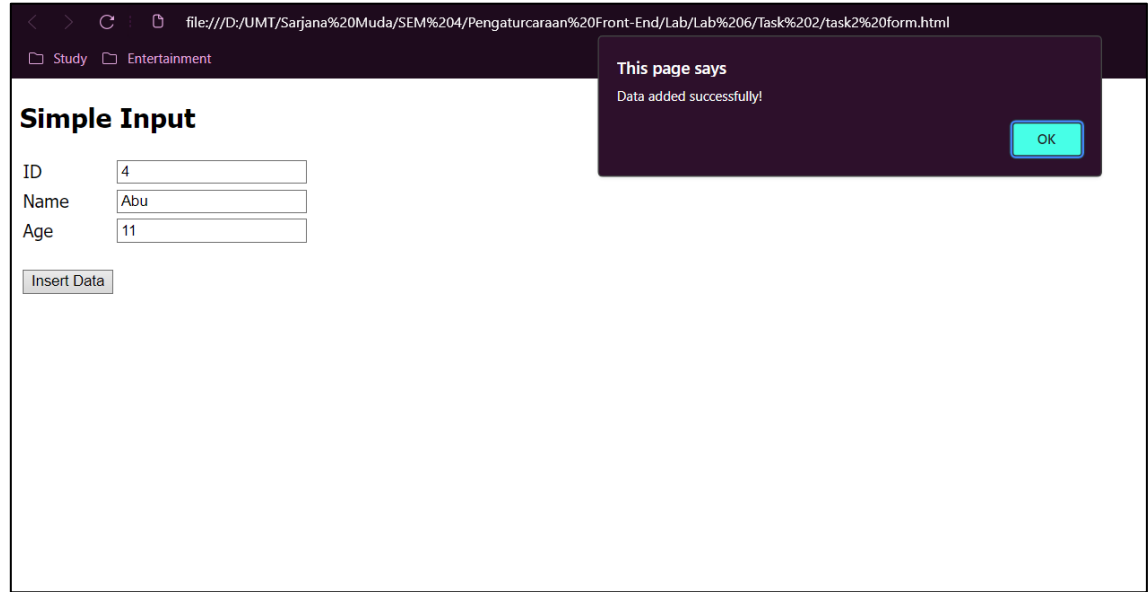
file:///D:/UMT/Sarjana%20Muda/SEM%204/Pengaturcaraan%20Front-End/Lab/Lab%206/Task%202/task2%20form.html

Study Entertainment

This page says

Data added successfully!

OK

Simple Input

ID 4
Name Abu
Age 11

Insert Data